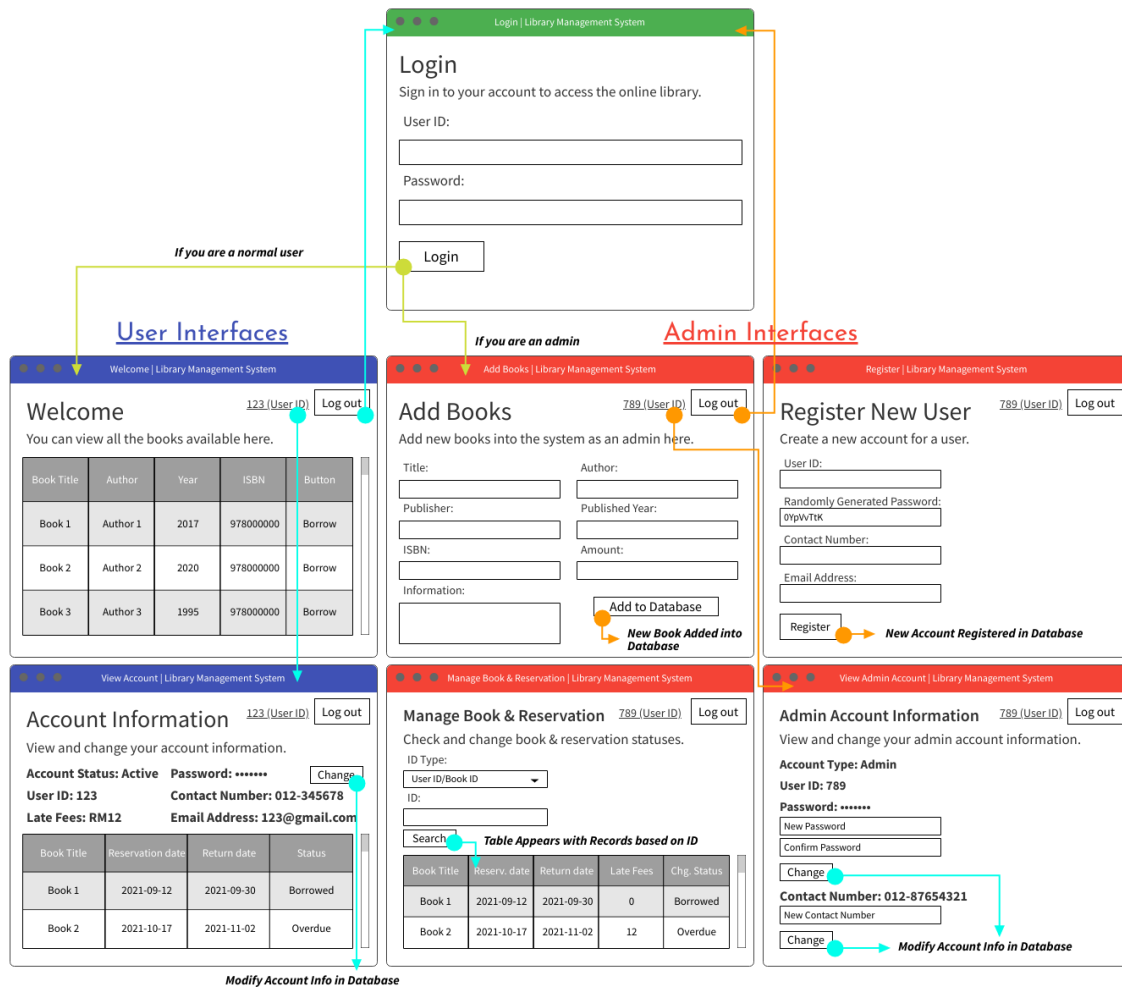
Login | Library Management System

Login
Sign in to your account to access the online library.

User ID:

Password:

Login

If you are a normal user

If you are an admin

User Interfaces

Admin Interfaces

Welcome | Library Management System

Welcome
123 (User ID) Log out
You can view all the books available here.

| Book Title | Author | Year | ISBN | Button |
|---|---|---|---|---|
| Book 1 | Author 1 | 2017 | 978000000 | Borrow |
| Book 2 | Author 2 | 2020 | 978000000 | Borrow |
| Book 3 | Author 3 | 1995 | 978000000 | Borrow |

Add Books | Library Management System

Add Books
789 (User ID) Log out
Add new books into the system as an admin here.

Title:
Author:
Publisher:
Published Year:
ISBN:
Amount:
Information:
Add to Database
New Book Added into Database

Register | Library Management System

Register New User
789 (User ID) Log out
Create a new account for a user.

User ID:
Randomly Generated Password:
0YpVvTtK
Contact Number:
Email Address:
Register
New Account Registered in Database

View Account | Library Management System

Account Information
123 (User ID) Log out
View and change your account information.

Account Status: Active
Password: •••••••
Change
User ID: 123
Contact Number: 012-345678
Late Fees: RM12
Email Address: 123@gmail.com

| Book Title | Reservation date | Return date | Status |
|---|---|---|---|
| Book 1 | 2021-09-12 | 2021-09-30 | Borrowed |
| Book 2 | 2021-10-17 | 2021-11-02 | Overdue |

Modify Account Info in Database

Manage Book & Reservation | Library Management System

Manage Book & Reservation
789 (User ID) Log out
Check and change book & reservation statuses.

ID Type:
User ID/Book ID
ID:
Search
Table Appears with Records based on ID

| Book Title | Reserv. date | Return date | Late Fees | Chg. Status |
|---|---|---|---|---|
| Book 1 | 2021-09-12 | 2021-09-30 | 0 | Borrowed |
| Book 2 | 2021-10-17 | 2021-11-02 | 12 | Overdue |

View Admin Account | Library Management System

Admin Account Information
789 (User ID) Log out
View and change your admin account information.

Account Type: Admin
User ID: 789
Password: •••••••
New Password
Confirm Password
Change
Contact Number: 012-87654321
New Contact Number
Change
Modify Account Info in Database